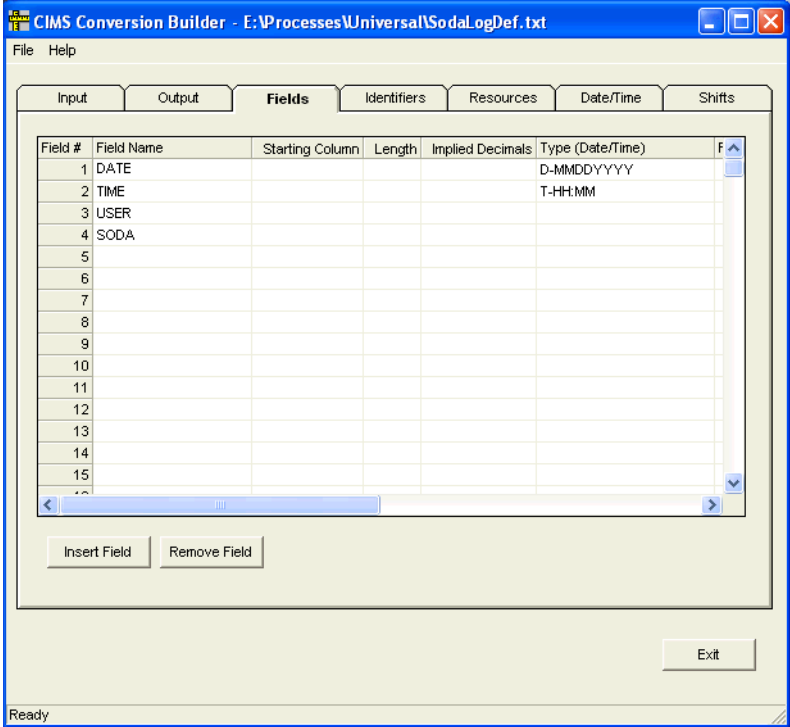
CIMS Conversion Builder - E:\Processes\Universal\SodaLogDef.txt

File Help

Input | Output | Fields | Identifiers | Resources | Date/Time | Shifts

| Field # | Field Name | Starting Column | Length | Implied Decimals | Type (Date/Time) | F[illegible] |
|---|---|---|---|---|---|---|
| 1 | DATE | | | | D-MMDDYYYY | |
| 2 | TIME | | | | T-HH:MM | |
| 3 | USER | | | | | |
| 4 | SODA | | | | | |
| 5 | | | | | | |
| 6 | | | | | | |
| 7 | | | | | | |
| 8 | | | | | | |
| 9 | | | | | | |
| 10 | | | | | | |
| 11 | | | | | | |
| 12 | | | | | | |
| 13 | | | | | | |
| 14 | | | | | | |
| 15 | | | | | | |

Insert Field Remove Field

Exit

Ready